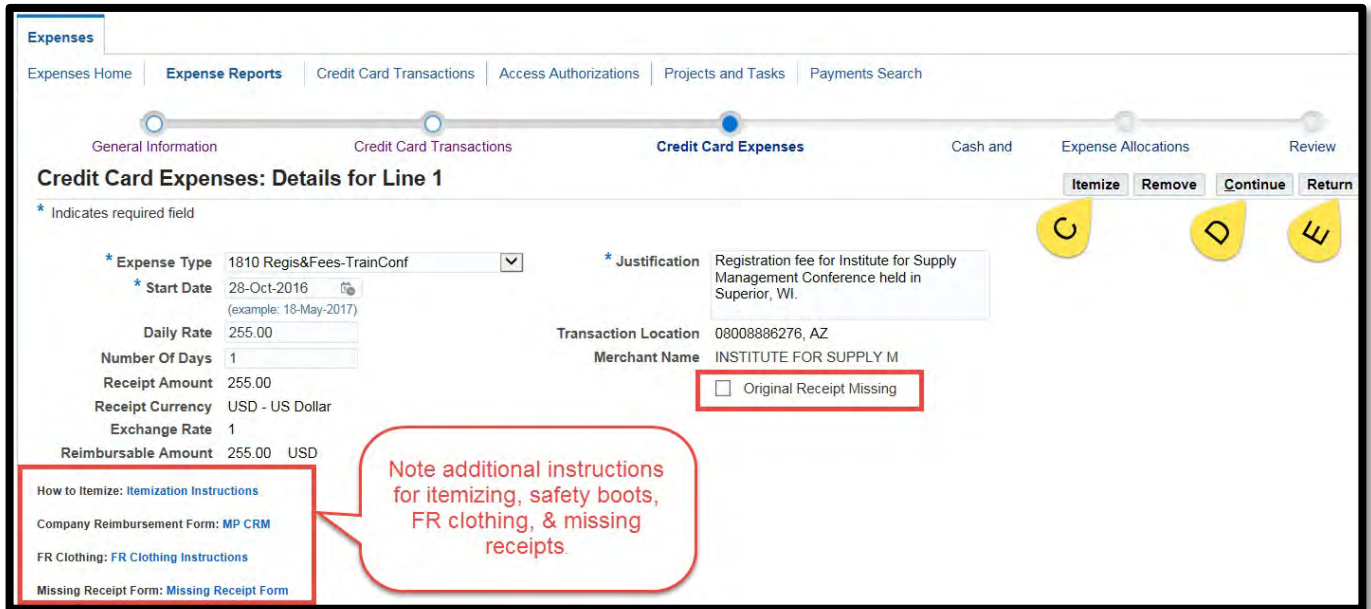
Expenses

Expenses Home | Expense Reports | Credit Card Transactions | Access Authorizations | Projects and Tasks | Payments Search

General Information | Credit Card Transactions | Credit Card Expenses | Cash and | Expense Allocations | Review

Credit Card Expenses: Details for Line 1

Itemize | Remove | Continue | Return

C D E

* Indicates required field

* Expense Type 1810 Regis&Fees-TrainConf
* Start Date 28-Oct-2016
(example: 18-May-2017)
Daily Rate 255.00
Number Of Days 1
Receipt Amount 255.00
Receipt Currency USD - US Dollar
Exchange Rate 1
Reimbursable Amount 255.00 USD

* Justification Registration fee for Institute for Supply Management Conference held in Superior, WI.
Transaction Location 08008886276, AZ
Merchant Name INSTITUTE FOR SUPPLY M
Original Receipt Missing

How to Itemize: Itemization Instructions
Company Reimbursement Form: MP CRM
FR Clothing: FR Clothing Instructions
Missing Receipt Form: Missing Receipt Form

Note additional instructions for itemizing, safety boots, FR clothing, & missing receipts.